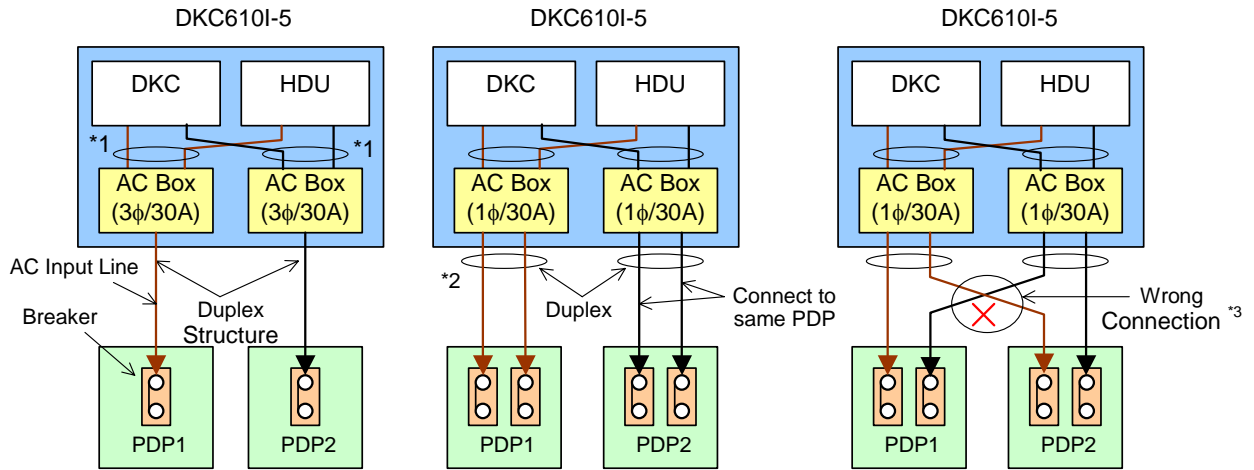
DKC610I-5

DKC

HDU

*1

*1

AC Box (3ϕ/30A)

AC Box (3ϕ/30A)

AC Input Line

Breaker

Duplex Structure

PDP1

PDP2

DKC610I-5

DKC

HDU

AC Box (1ϕ/30A)

AC Box (1ϕ/30A)

*2

Duplex

Connect to same PDP

PDP1

PDP2

DKC610I-5

DKC

HDU

AC Box (1ϕ/30A)

AC Box (1ϕ/30A)

Wrong Connection *3

PDP1

PDP2